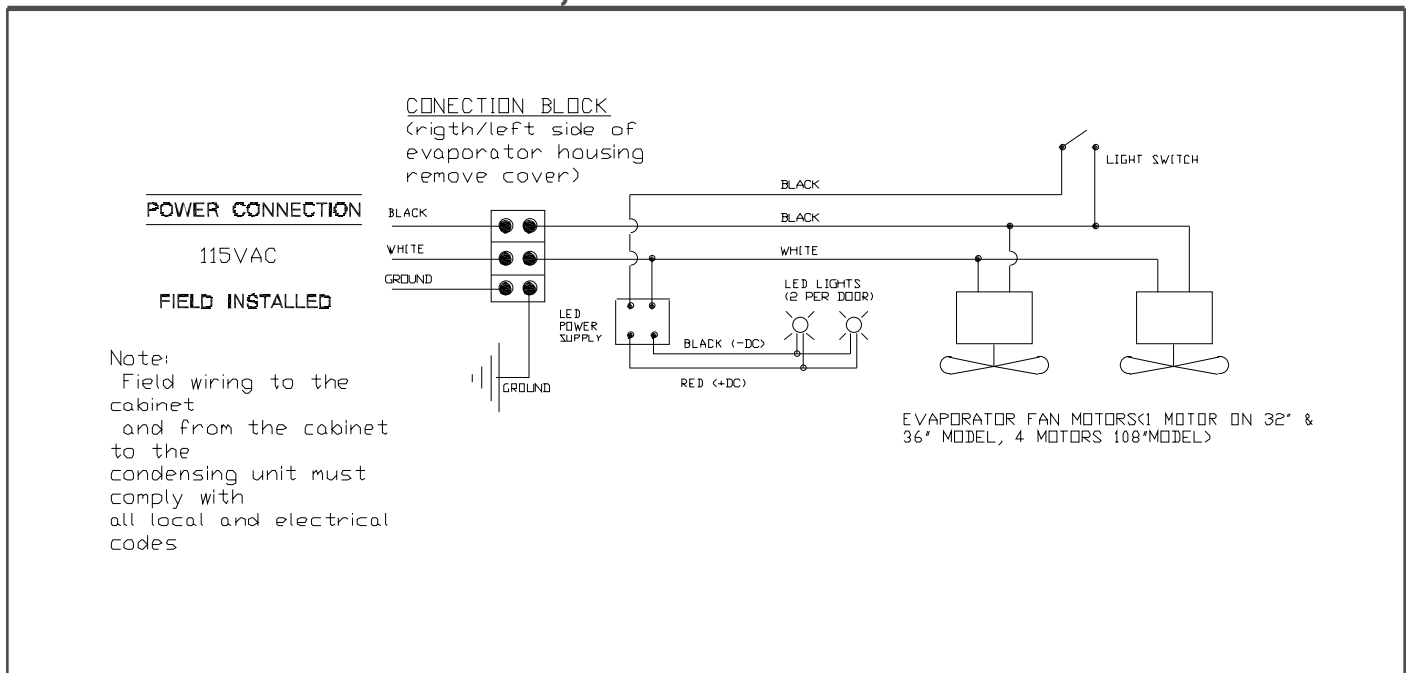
CONECTION BLOCK
(rigth/left side of evaporator housing remove cover)

LIGHT SWITCH

POWER CONNECTION

115VAC

FIELD INSTALLED

BLACK
WHITE
GROUND

BLACK
BLACK
WHITE

LED POWER SUPPLY

LED LIGHTS
(2 PER DOOR)

BLACK (-DC)

RED (+DC)

GROUND

Note:
Field wiring to the cabinet
and from the cabinet to the condensing unit must comply with all local and electrical codes

EVAPORATOR FAN MOTORS(1 MOTOR ON 32" & 36" MODEL, 4 MOTORS 108"MODEL)